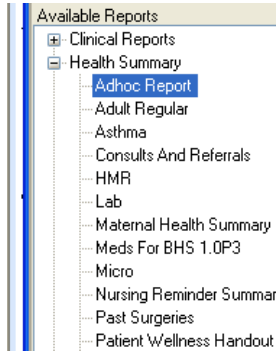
Available Reports
Clinical Reports
Health Summary
Adhoc Report
Adult Regular
Asthma
Consults And Referrals
HMR
Lab
Maternal Health Summary
Meds For BHS 1.0P3
Micro
Nursing Reminder Summar
Past Surgeries
Patient Wellness Handout